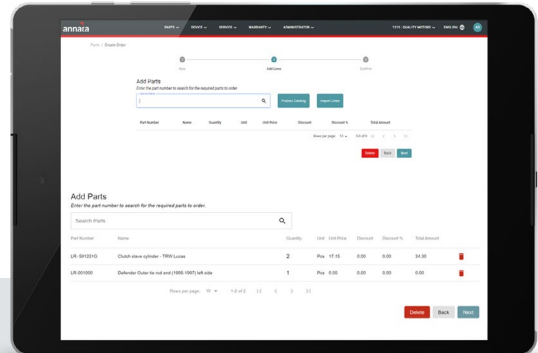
annata

PARTS SERVICE SERVICE WARRANTY ADMINISTRATOR

Parts / Create Order

Add Parts
Enter the part number to search for the required parts to order

Products Catalog Import Lines

Part Number Name Quantity Unit Unit Price Discount Discount % Total Amount

Delete Back Next

Add Parts
Enter the part number to search for the required parts to order.

Search Parts

| Part Number | Name | Quantity | Unit | Unit Price | Discount | Discount % | Total Amount |
|---|---|---|---|---|---|---|---|
| LR - SH12310 | Clutch slave cylinder - TRW Lucas | 2 | Pcs | 17.15 | 0.00 | 0.00 | 34.30 |
| LR - 001000 | Defender Outer tie rod end (1986-1997) left side | 1 | Pcs | 0.00 | 0.00 | 0.00 | 0.00 |

Rows per page: 10 1-2 of 2

Delete Back Next